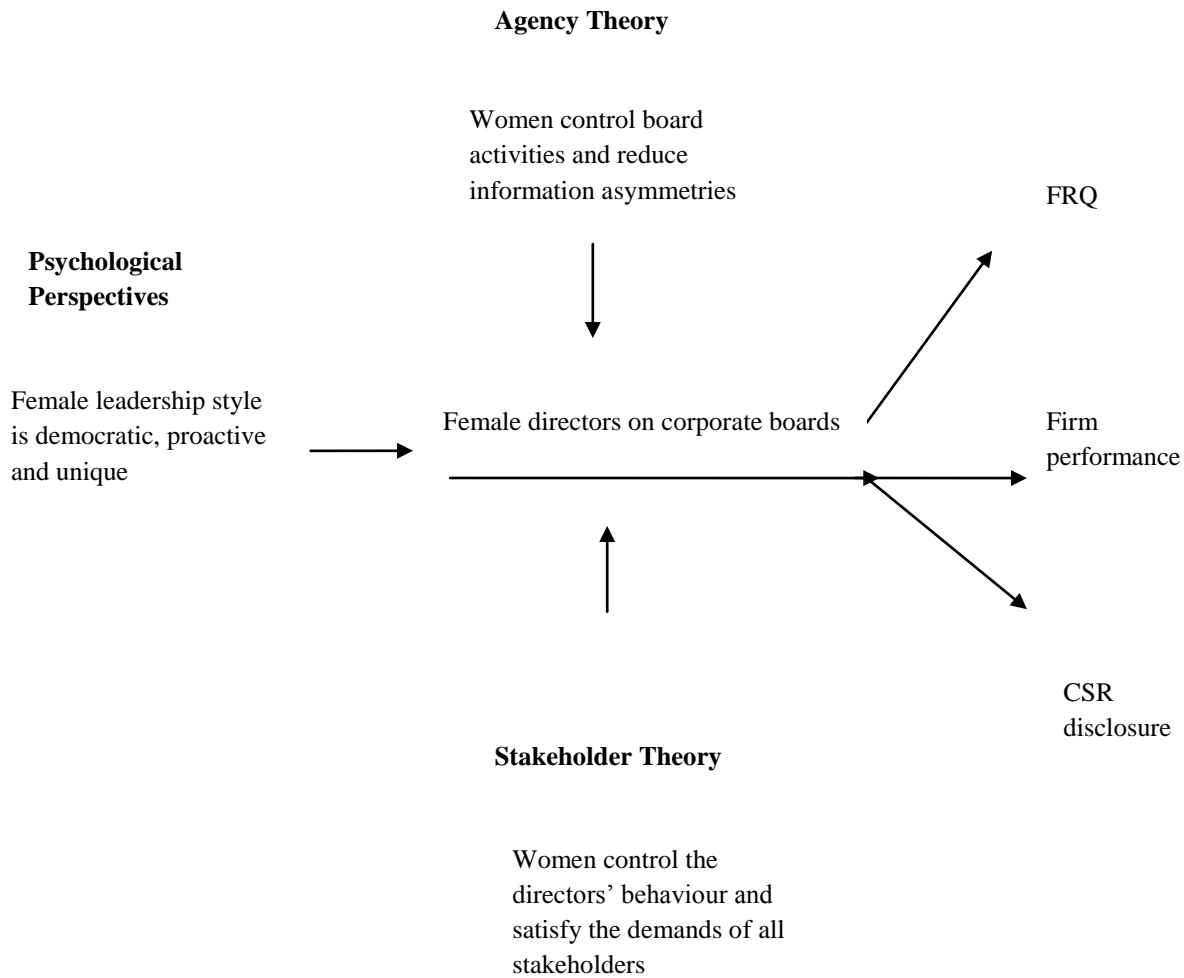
**Agency Theory**

Women control board activities and reduce information asymmetries

FRQ

**Psychological Perspectives**

Female leadership style is democratic, proactive and unique

Female directors on corporate boards

Firm performance

CSR disclosure

**Stakeholder Theory**

Women control the directors' behaviour and satisfy the demands of all stakeholders